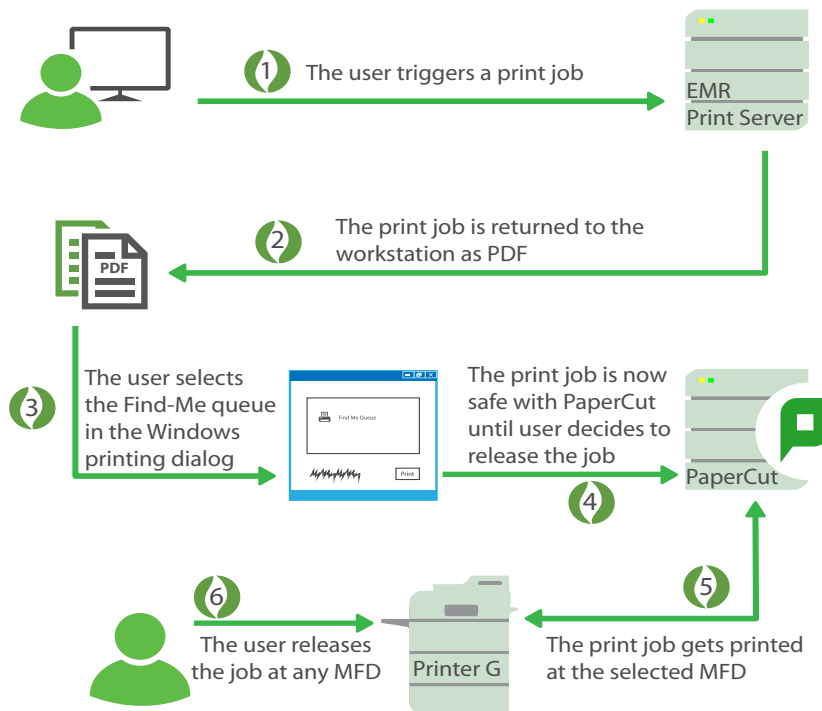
1 The user triggers a print job

EMR
Print Server

2 The print job is returned to the workstation as PDF

PDF

3 The user selects the Find-Me queue in the Windows printing dialog

Find Me Queue

Print

The print job is now safe with PaperCut until user decides to release the job

4

PaperCut

5

6 The user releases the job at any MFD

Printer G

The print job gets printed at the selected MFD